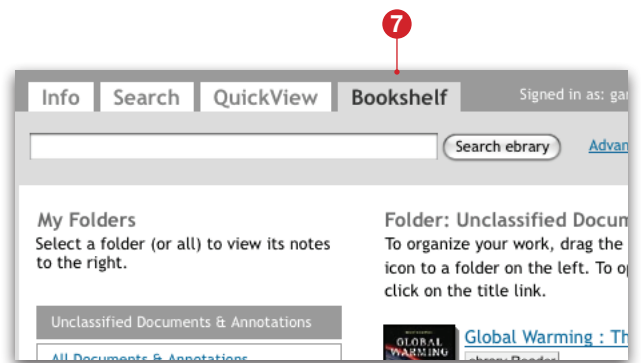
7

Info Search QuickView Bookshelf

Signed in as: gar

Search ebrary

Advan

My Folders

Select a folder (or all) to view its notes to the right.

Unclassified Documents & Annotations

All Documents & Annotations

Folder: Unclassified Docum

To organize your work, drag the icon to a folder on the left. To op click on the title link.

GLOBAL WARMING

Global Warming : Th

ebrary Reader